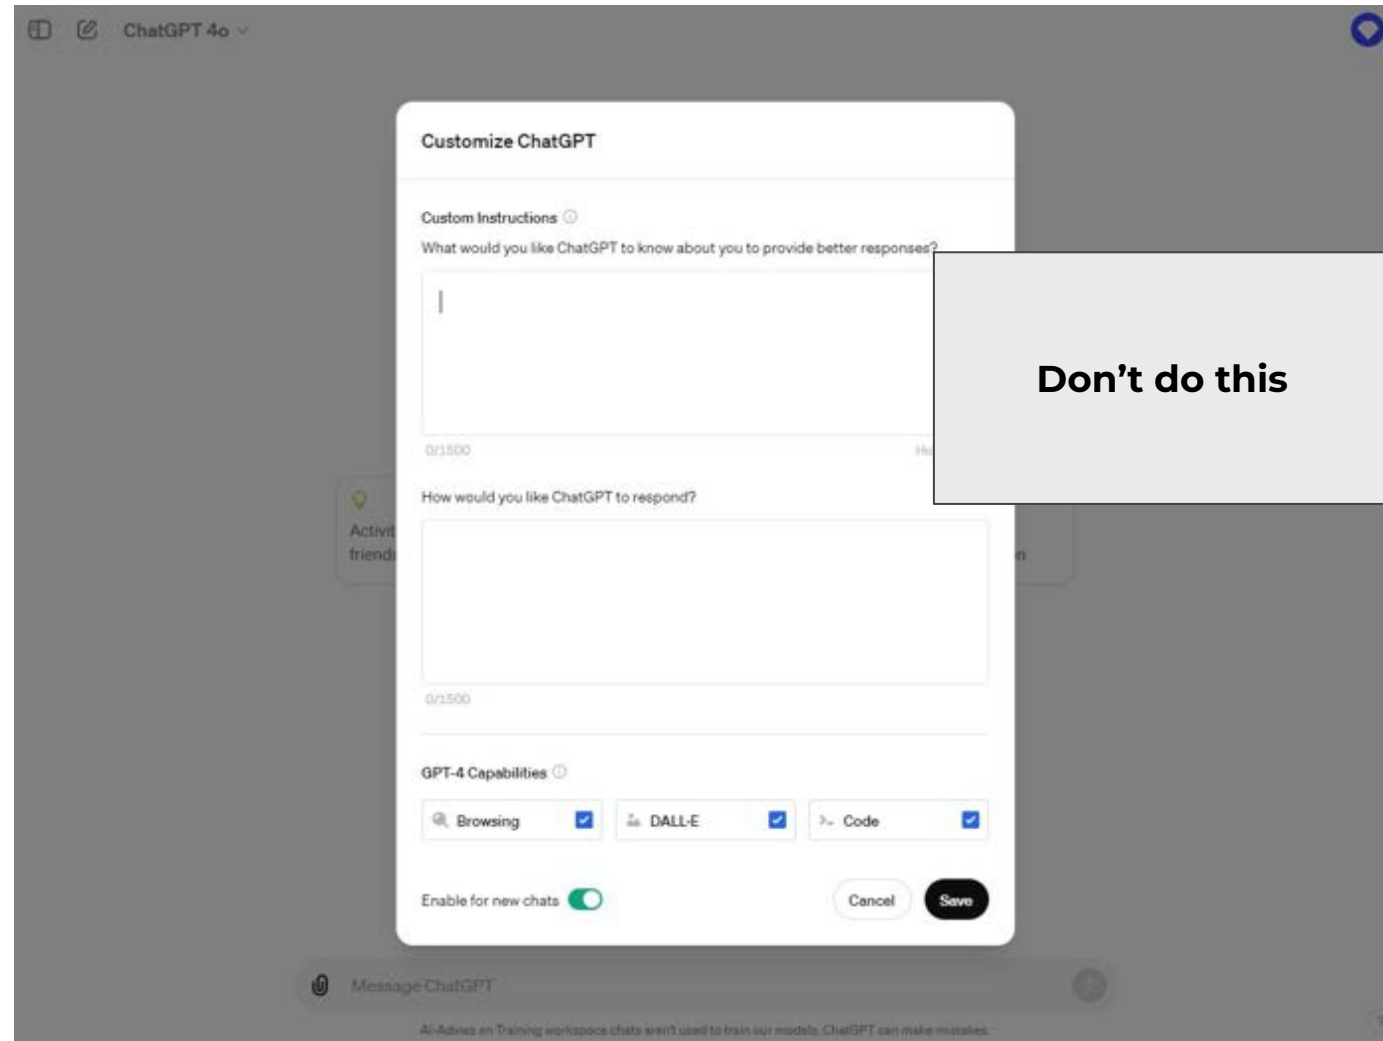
ChatGPT 4o

Customize ChatGPT

Custom Instructions

What would you like ChatGPT to know about you to provide better responses?

0/1500

Don't do this

Activit
friend

How would you like ChatGPT to respond?

0/1500

GPT-4 Capabilities

Browsing

DALL-E

Code

Enable for new chats

Cancel

Save

Message ChatGPT

AI-Advies en Training workspace chats aren't used to train our models. ChatGPT can make mistakes.